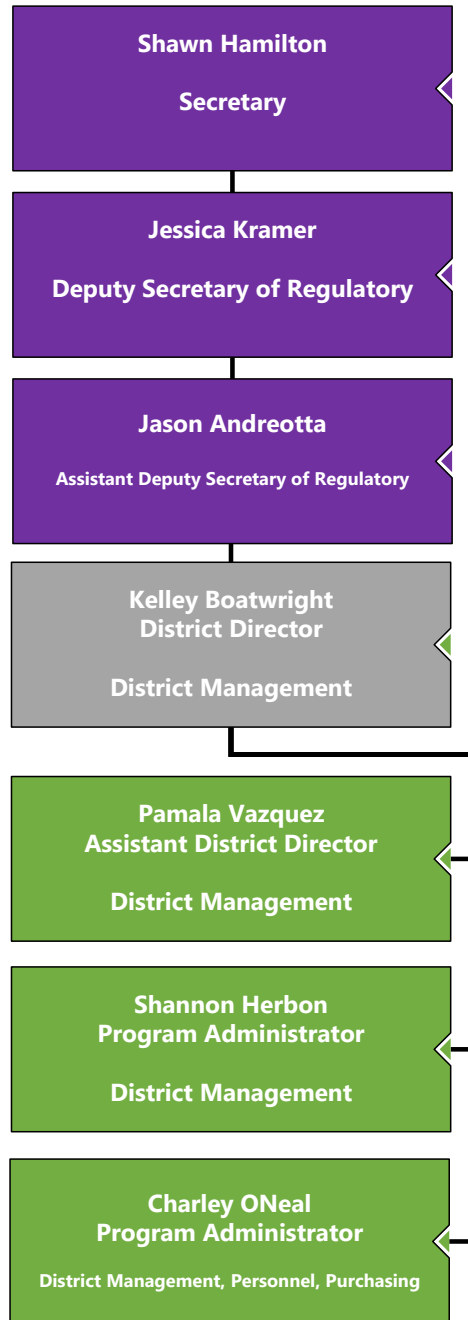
Shawn Hamilton

Secretary

Jessica Kramer

Deputy Secretary of Regulatory

Jason Andreotta

Assistant Deputy Secretary of Regulatory

Kelley Boatwright
District Director

District Management

Pamala Vazquez
Assistant District Director

District Management

Shannon Herbon
Program Administrator

District Management

Charley ONeal
Program Administrator

District Management, Personnel, Purchasing